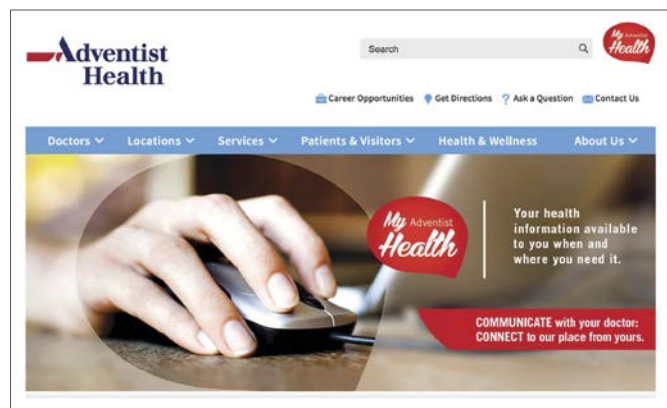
Adventist Health

Search

My Adventist Health

Career Opportunities Get Directions Ask a Question Contact Us

Doctors Locations Services Patients & Visitors Health & Wellness About Us

My Adventist Health

Your health information available to you when and where you need it.

COMMUNICATE with your doctor: CONNECT to our place from yours.